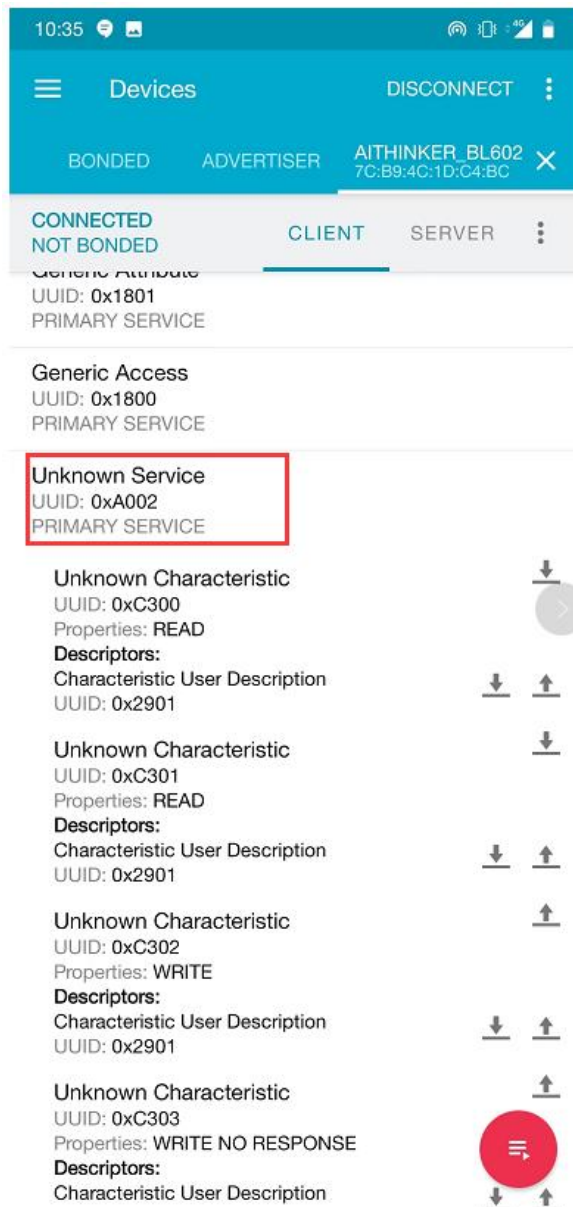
10:35

Devices DISCONNECT

BONDED ADVERTISER AITHINKER_BL602 7C:B9:4C:1D:C4:BC

CONNECTED
NOT BONDED

CLIENT SERVER

Generic Attribute
UUID: 0x1801
PRIMARY SERVICE

Generic Access
UUID: 0x1800
PRIMARY SERVICE

Unknown Service
UUID: 0xA002
PRIMARY SERVICE

Unknown Characteristic
UUID: 0xC300
Properties: READ
Descriptors:
Characteristic User Description
UUID: 0x2901

Unknown Characteristic
UUID: 0xC301
Properties: READ
Descriptors:
Characteristic User Description
UUID: 0x2901

Unknown Characteristic
UUID: 0xC302
Properties: WRITE
Descriptors:
Characteristic User Description
UUID: 0x2901

Unknown Characteristic
UUID: 0xC303
Properties: WRITE NO RESPONSE
Descriptors:
Characteristic User Description